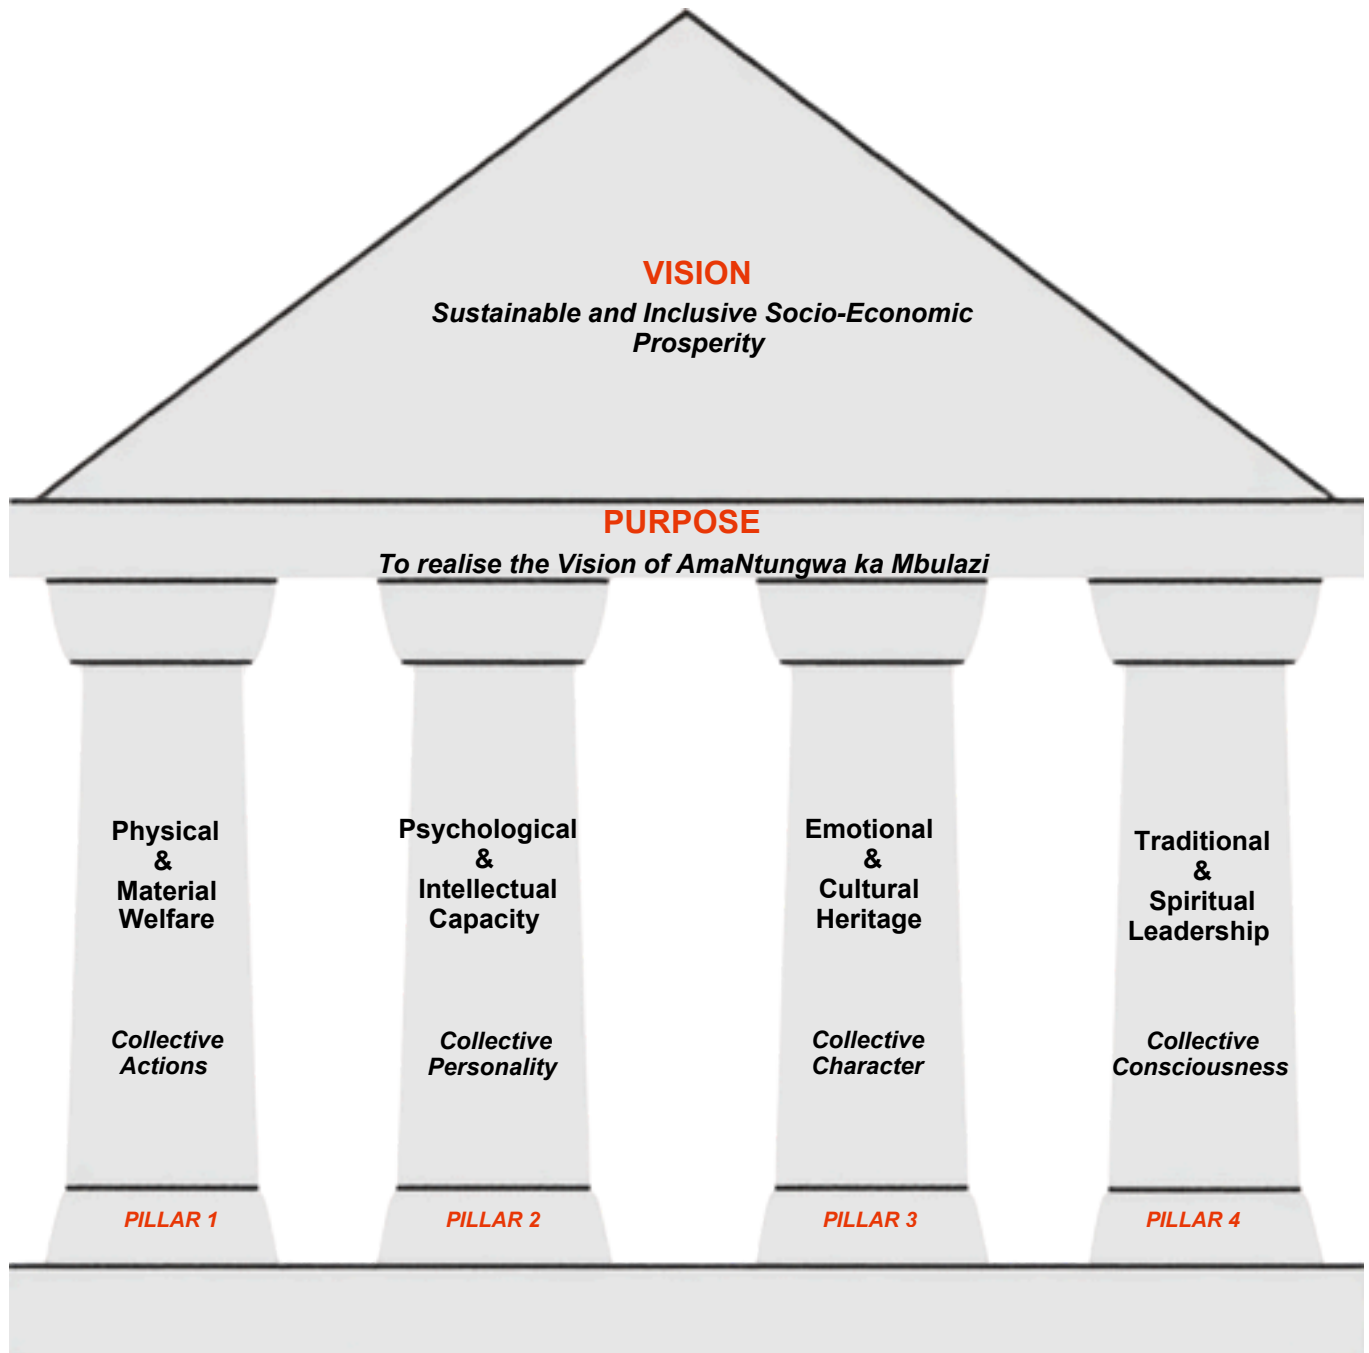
VISION
Sustainable and Inclusive Socio-Economic Prosperity

PURPOSE
To realise the Vision of AmaNtungwa ka Mbulazi

Physical & Material Welfare

Collective Actions

PILLAR 1

Psychological & Intellectual Capacity

Collective Personality

PILLAR 2

Emotional & Cultural Heritage

Collective Character

PILLAR 3

Traditional & Spiritual Leadership

Collective Consciousness

PILLAR 4